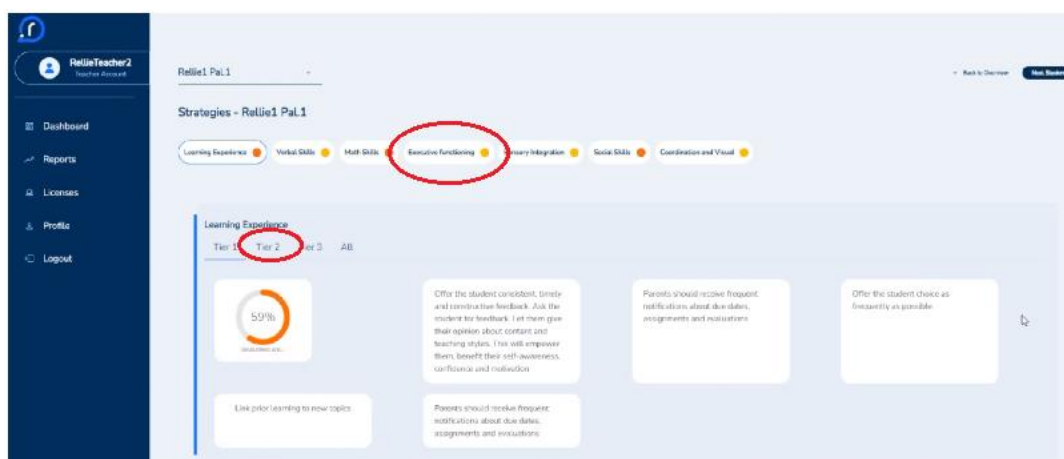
RellieTeacher2
Teacher Account

Dashboard
Reports
Licenses
Profile
Logout

Rellie1 Pal.1

← Back to Overview
Next Student

Strategies - Rellie1 Pal.1

Learning Experience
Verbal Skills
Math Skills
Executive Functioning
Sensory Integration
Social Skills
Coordination and Visual

Learning Experience
Tier 1
Tier 2
Tier 3
All

59%
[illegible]

Offer the student consistent, timely and constructive feedback. Ask the student for feedback. Let them give their opinion about content and teaching styles. This will empower them, benefit their self-awareness, confidence and motivation

Parents should receive frequent notifications about due dates, assignments and evaluations

Offer the student choice as frequently as possible

Link prior learning to new topics

Parents should receive frequent notifications about due dates, assignments and evaluations